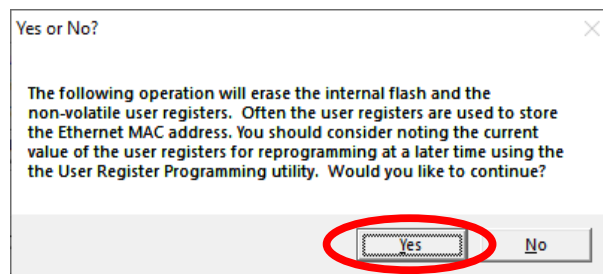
Yes or No?

The following operation will erase the internal flash and the non-volatile user registers. Often the user registers are used to store the Ethernet MAC address. You should consider noting the current value of the user registers for reprogramming at a later time using the the User Register Programming utility. Would you like to continue?

Yes

No